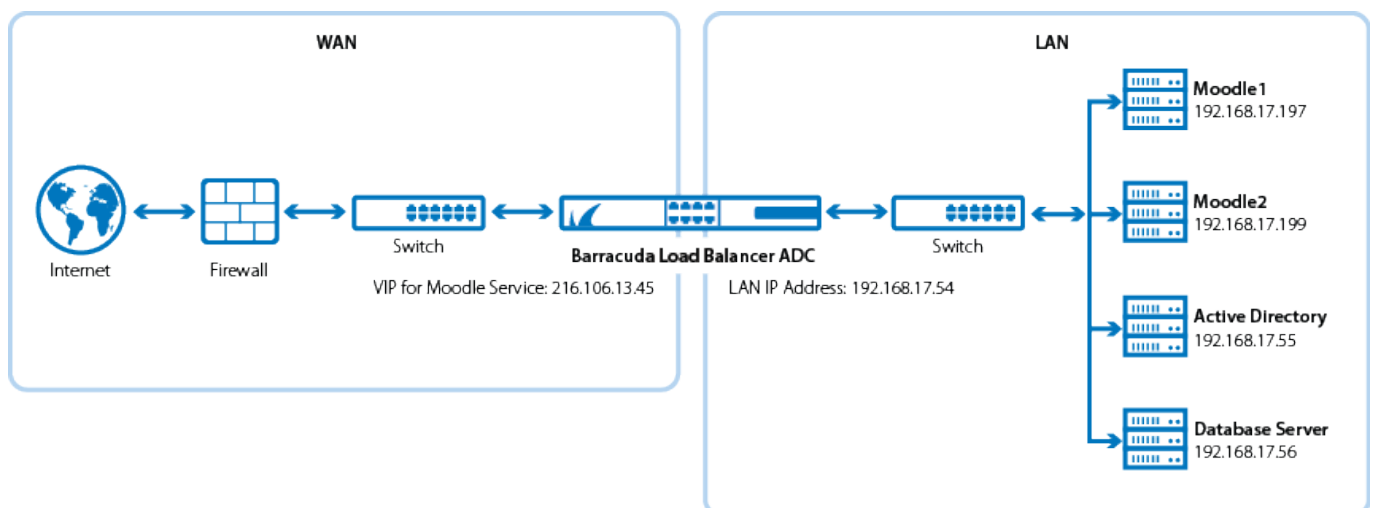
WAN

LAN

Moodle1
192.168.17.197

Moodle2
192.168.17.199

Internet

Firewall

Switch

Barracuda Load Balancer ADC

Switch

VIP for Moodle Service: 216.106.13.45

LAN IP Address: 192.168.17.54

Active Directory
192.168.17.55

Database Server
192.168.17.56